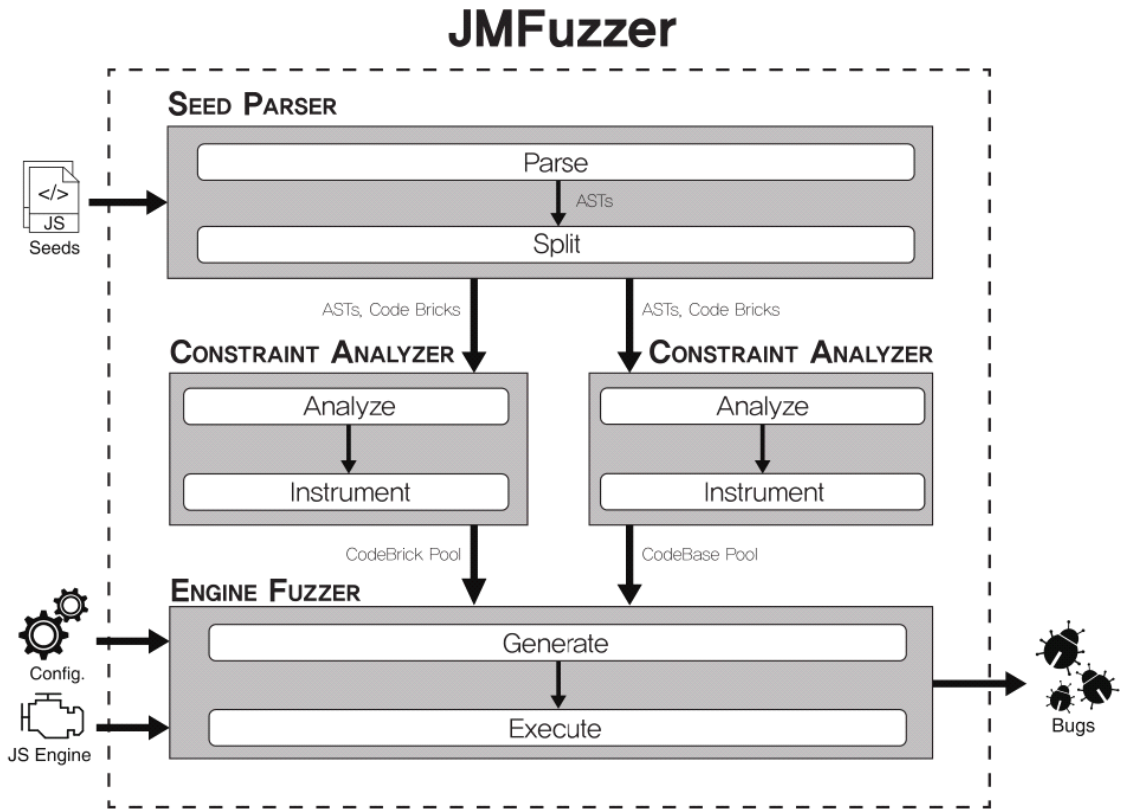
JMFuzzer

</>
JS
Seeds

SEED PARSER

Parse

ASTs

Split

ASTs, Code Bricks

ASTs, Code Bricks

CONSTRAINT ANALYZER

Analyze

Instrument

CONSTRAINT ANALYZER

Analyze

Instrument

CodeBrick Pool

CodeBase Pool

ENGINE FUZZER

Config.

JS Engine

Generate

Execute

Bugs